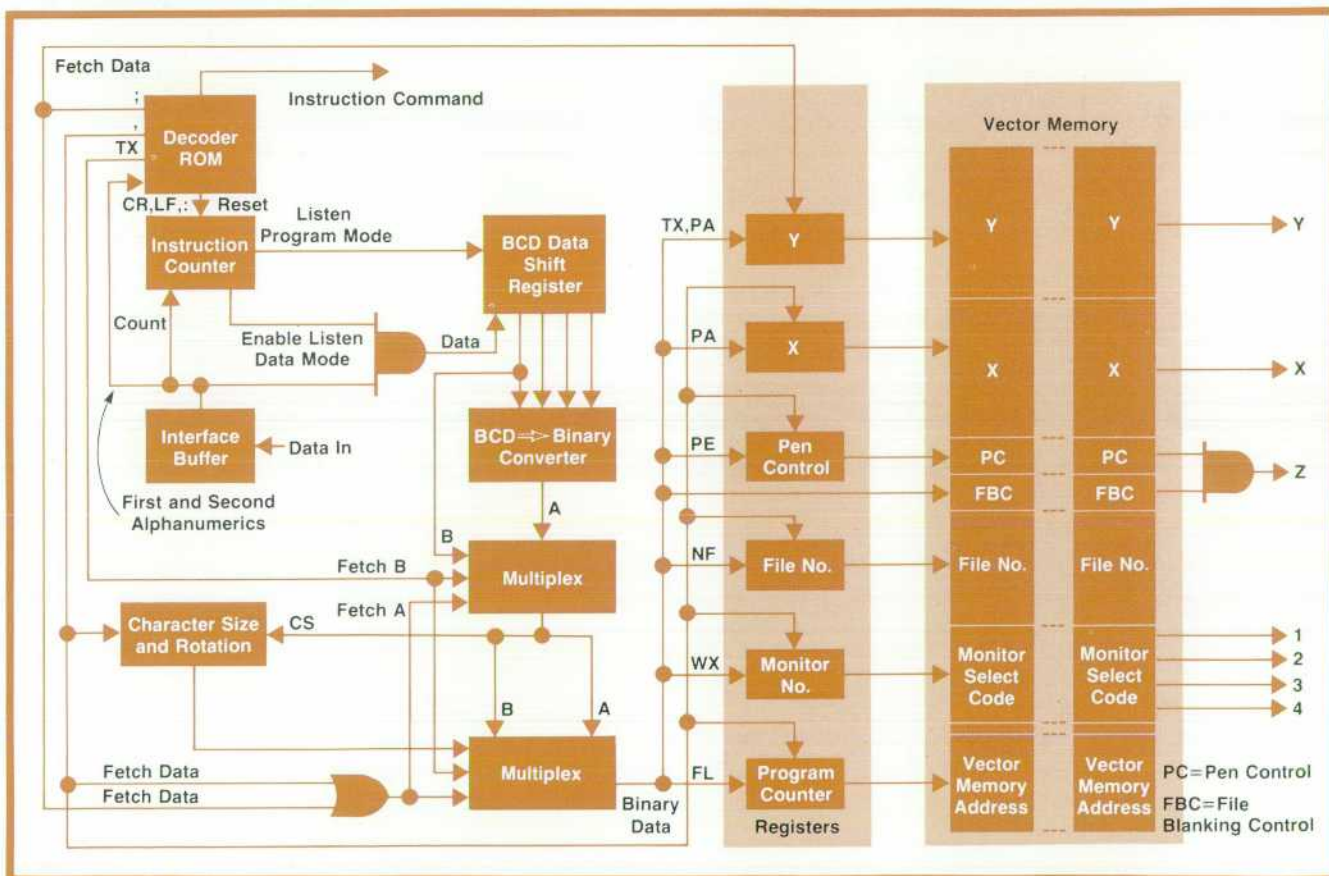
Fetch Data

;

,

Instruction Command

Decoder ROM

TX

CR,LF,: Reset

Instruction Counter

Listen Program Mode

BCD Data Shift Register

Count

Enable Listen Data Mode

Data

Interface Buffer

Data In

First and Second Alphanumerics

BCD ⇒ Binary Converter

A

B

Fetch B

Multiplex

Fetch A

Character Size and Rotation

CS

B

A

Fetch Data

Fetch Data

Multiplex

Binary Data

TX,PA

PA

PE

NF

WX

FL

Y

X

Pen Control

File No.

Monitor No.

Program Counter

Registers

Vector Memory

Y

X

PC

FBC

File No.

Monitor Select Code

Vector Memory Address

Y

X

PC

FBC

File No.

Monitor Select Code

Vector Memory Address

Y

X

Z

1

2

3

4

PC=Pen Control

FBC=File Blanking Control